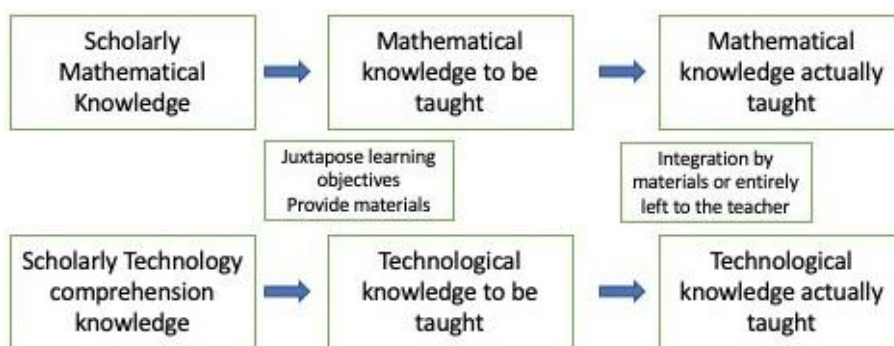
Scholarly Mathematical Knowledge

Mathematical knowledge to be taught

Mathematical knowledge actually taught

Juxtapose learning objectives
Provide materials

Integration by materials or entirely left to the teacher

Scholarly Technology comprehension knowledge

Technological knowledge to be taught

Technological knowledge actually taught